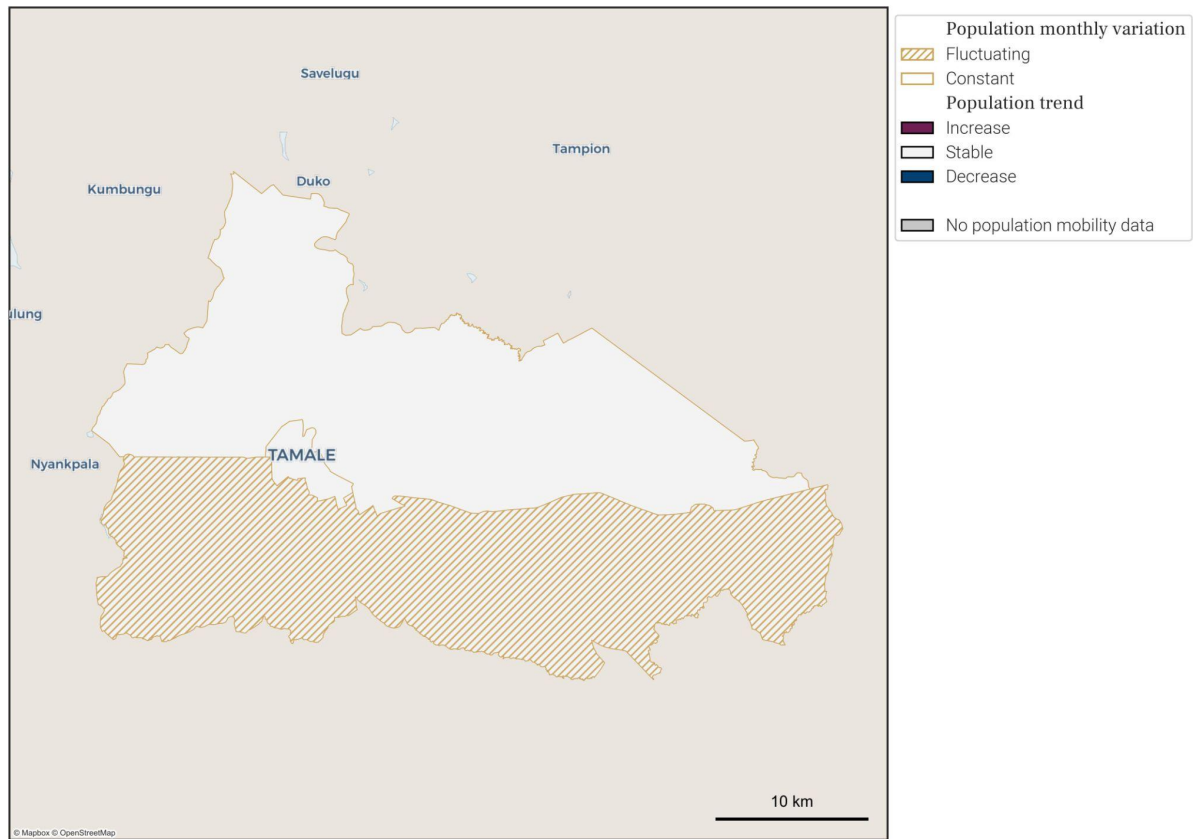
Savelugu

Tampion

Kumbungu

Duko

ılung

Nyankpala

TAMALE

10 km

© Mapbox © OpenStreetMap

Population monthly variation
Fluctuating
Constant
Population trend
Increase
Stable
Decrease

No population mobility data